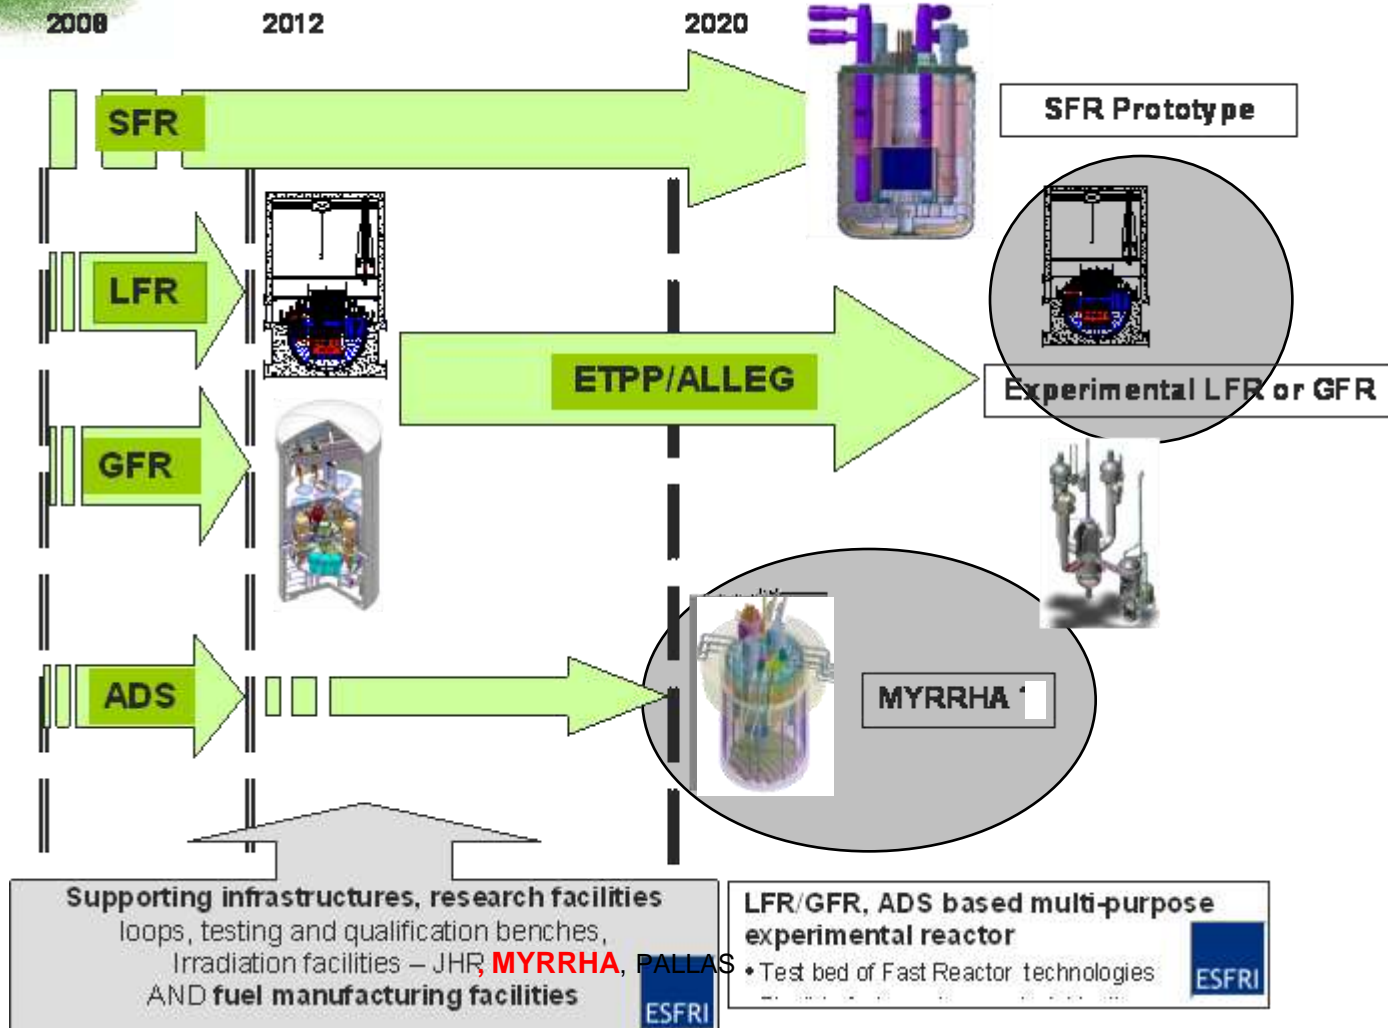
2008 2012 2020

SFR

SFR Prototype

LFR

ETPP/ALLEG

Experimental LFR or GFR

GFR

ADS

MYRRHA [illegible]

Supporting infrastructures, research facilities
loops, testing and qualification benches,
Irradiation facilities – JHR, MYRRHA, PALLAS
AND fuel manufacturing facilities

ESFRI

LFR/GFR, ADS based multi-purpose experimental reactor
• Test bed of Fast Reactor technologies
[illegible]

ESFRI